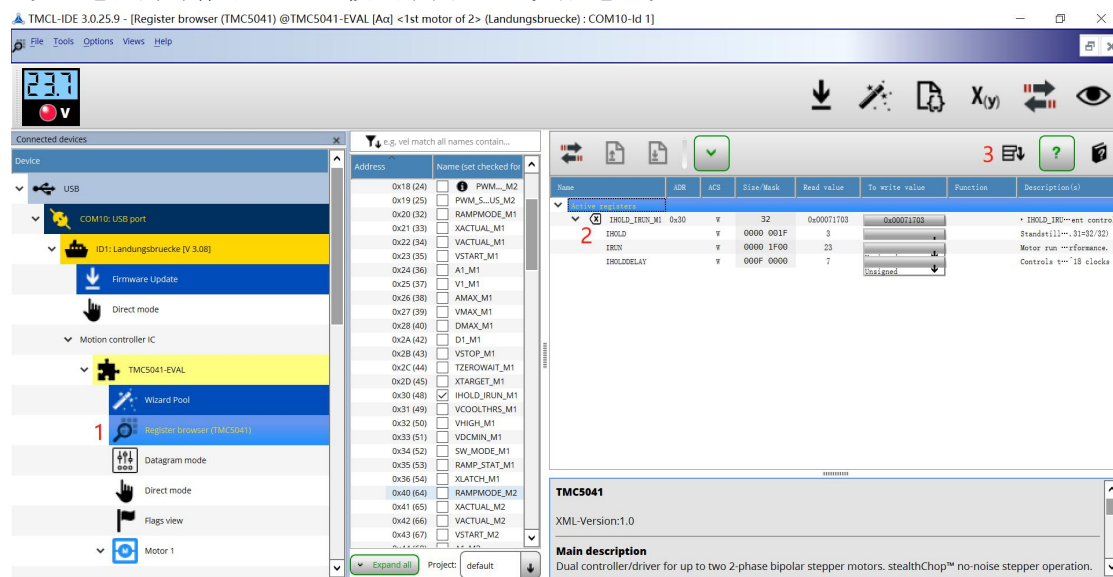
TMCL-IDE 3.0.25.9 - [Register browser (TMC5041) @TMC5041-EVAL [Aα] <1st motor of 2> (Landungsbruecke) : COM10-Id 1]

File Tools Options Views Help

23.7
V

$X_{(y)}$

Connected devices

Device

USB

COM10: USB port

ID1: Landungsbruecke [V 3.08]

Firmware Update

Direct mode

Motion controller IC

TMC5041-EVAL

Wizard Pool

1

Register browser (TMC5041)

Datagram mode

Direct mode

Flags view

Motor 1

e.g. vel match all names contain...

| Address | Name (set checked for |
|---|---|
| 0x18 (24) | PWM..._M2 |
| 0x19 (25) | PWM_S...US_M2 |
| 0x20 (32) | RAMPMODE_M1 |
| 0x21 (33) | XACTUAL_M1 |
| 0x22 (34) | VACTUAL_M1 |
| 0x23 (35) | VSTART_M1 |
| 0x24 (36) | A1_M1 |
| 0x25 (37) | V1_M1 |
| 0x26 (38) | AMAX_M1 |
| 0x27 (39) | VMAX_M1 |
| 0x28 (40) | DMAX_M1 |
| 0x2A (42) | D1_M1 |
| 0x2B (43) | VSTOP_M1 |
| 0x2C (44) | TZEROWAIT_M1 |
| 0x2D (45) | XTARGET_M1 |
| 0x30 (48) | IHOLD_IRUN_M1 |
| 0x31 (49) | VCOOLTHRS_M1 |
| 0x32 (50) | VHIGH_M1 |
| 0x33 (51) | VDCMIN_M1 |
| 0x34 (52) | SW_MODE_M1 |
| 0x35 (53) | RAMP_STAT_M1 |
| 0x36 (54) | XLATCH_M1 |
| 0x40 (64) | RAMPMODE_M2 |
| 0x41 (65) | XACTUAL_M2 |
| 0x42 (66) | VACTUAL_M2 |
| 0x43 (67) | VSTART_M2 |

Expand all Project: default

3 ?

| Name | ADR | ACS | Size/Mask | Read value | To write value | Function | Description(s) |
|---|---|---|---|---|---|---|---|
| Active registers | | | | | | | |
| IHOLD_IRUN_M1 | 0x30 | W | 32 | 0x00071703 | 0x00071703 | | IHOLD_IRU… ent contro |
| IHOLD | | W | 0000 001F | 3 | | | Standstill… 31=32/32) |
| IRUN | | W | 0000 1F00 | 23 | | | Motor run …rformance. |
| IHOLDDELAY | | W | 000F 0000 | 7 | Unsigned | | Controls t… 18 clocks |

2

TMC5041

XML-Version:1.0

Main description
Dual controller/driver for up to two 2-phase bipolar stepper motors. stealthChop™ no-noise stepper operation.